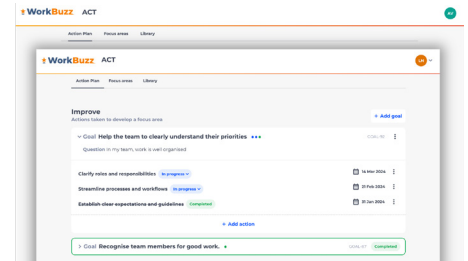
WorkBuzz ACT

AV

Action Plan Focus areas Library

WorkBuzz ACT

LM

Action Plan Focus areas Library

Improve

Actions taken to develop a focus area

+ Add goal

Goal Help the team to clearly understand their priorities

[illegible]

Question In my team, work is well organised

Clarify roles and responsibilities In progress

14 Mar 2024

Streamline processes and workflows In progress

21 Feb 2024

Establish clear expectations and guidelines Completed

31 Jan 2024

+ Add action

Goal Recognise team members for good work.

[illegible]

Completed